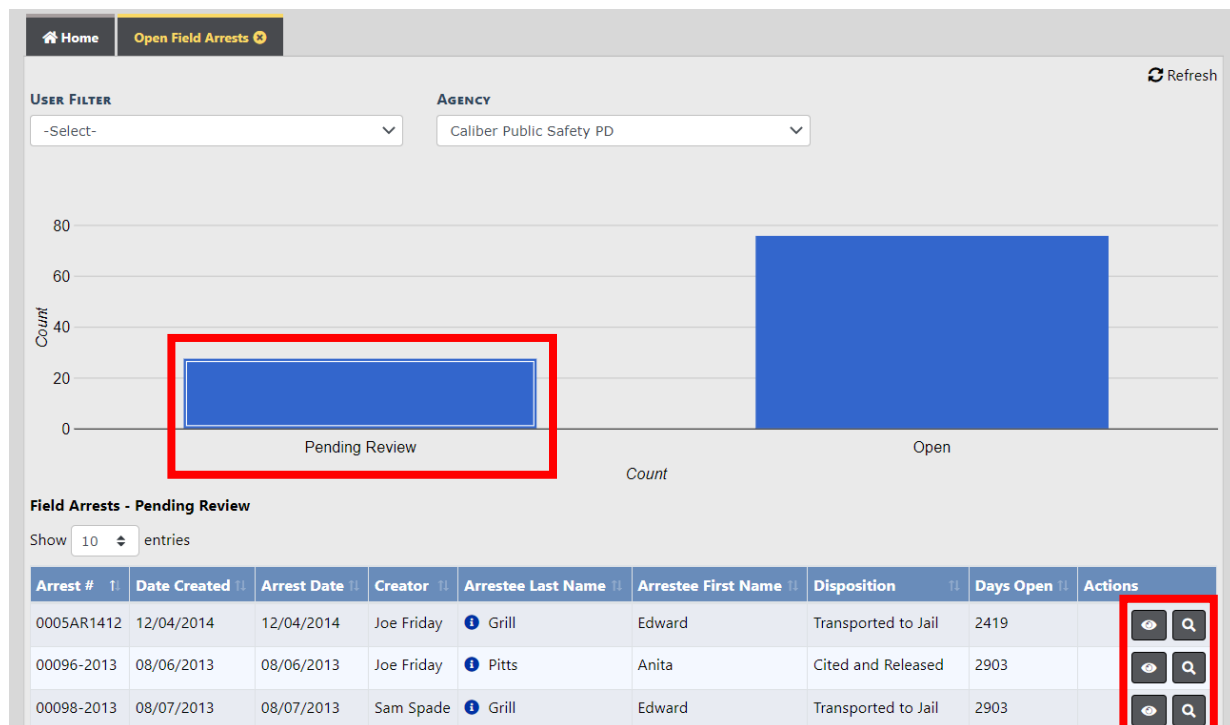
Home | Open Field Arrests

Refresh

User Filter
-Select-

Agency
Caliber Public Safety PD

80
60
40
20
0
Count

Pending Review
Open
Count

Field Arrests - Pending Review

Show 10 entries

| Arrest # | Date Created | Arrest Date | Creator | Arrestee Last Name | Arrestee First Name | Disposition | Days Open | Actions |
|---|---|---|---|---|---|---|---|---|
| 0005AR1412 | 12/04/2014 | 12/04/2014 | Joe Friday | Grill | Edward | Transported to Jail | 2419 | |
| 00096-2013 | 08/06/2013 | 08/06/2013 | Joe Friday | Pitts | Anita | Cited and Released | 2903 | |
| 00098-2013 | 08/07/2013 | 08/07/2013 | Sam Spade | Grill | Edward | Transported to Jail | 2903 | |